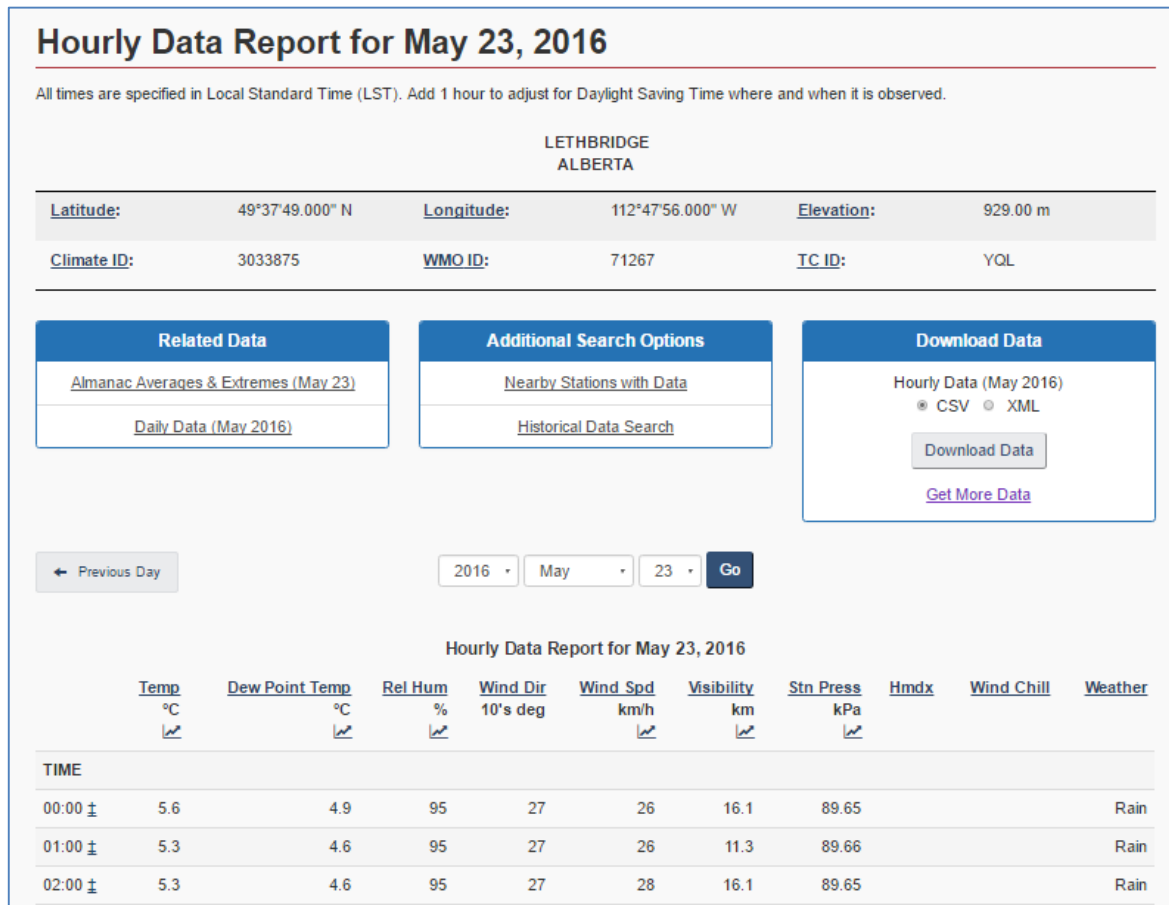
# Hourly Data Report for May 23, 2016

All times are specified in Local Standard Time (LST). Add 1 hour to adjust for Daylight Saving Time where and when it is observed.

LETHBRIDGE
ALBERTA

| Latitude: | 49°37'49.000" N | Longitude: | 112°47'56.000" W | Elevation: | 929.00 m |
|---|---|---|---|---|---|
| Climate ID: | 3033875 | WMO ID: | 71267 | TC ID: | YQL |

Related Data
Almanac Averages & Extremes (May 23)
Daily Data (May 2016)

Additional Search Options
Nearby Stations with Data
Historical Data Search

Download Data
Hourly Data (May 2016)
CSV XML
Download Data
Get More Data

Previous Day

2016 May 23 Go

Hourly Data Report for May 23, 2016

| | Temp °C | Dew Point Temp °C | Rel Hum % | Wind Dir 10's deg | Wind Spd km/h | Visibility km | Stn Press kPa | Hmdx | Wind Chill | Weather |
|---|---|---|---|---|---|---|---|---|---|---|
| TIME | | | | | | | | | | |
| 00:00 ‡ | 5.6 | 4.9 | 95 | 27 | 26 | 16.1 | 89.65 | | | Rain |
| 01:00 ‡ | 5.3 | 4.6 | 95 | 27 | 26 | 11.3 | 89.66 | | | Rain |
| 02:00 ‡ | 5.3 | 4.6 | 95 | 27 | 28 | 16.1 | 89.65 | | | Rain |